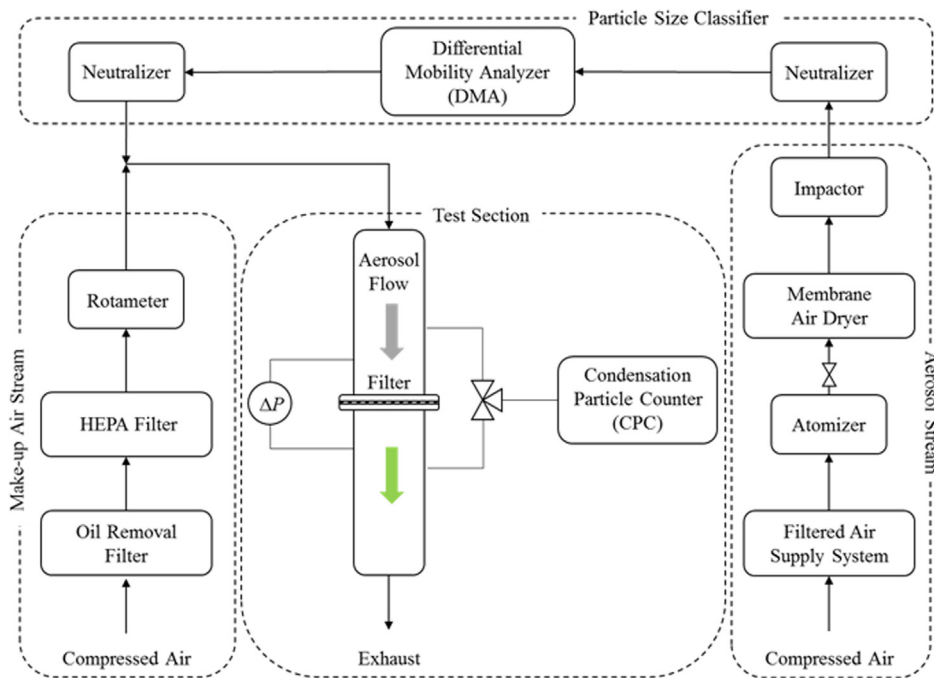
Particle Size Classifier

Neutralizer

Differential Mobility Analyzer (DMA)

Neutralizer

Test Section

Make-up Air Stream

Rotameter

HEPA Filter

Oil Removal Filter

Compressed Air

Aerosol Flow

Filter

$\Delta P$

Exhaust

Condensation Particle Counter (CPC)

Aerosol Stream

Impactor

Membrane Air Dryer

Atomizer

Filtered Air Supply System

Compressed Air